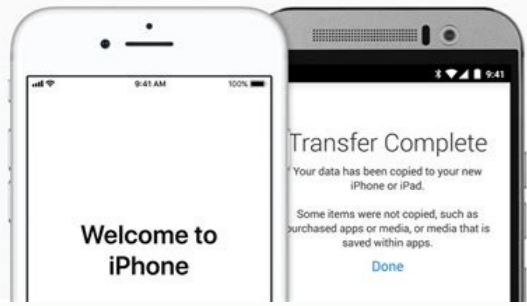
9:41 AM
100%

Welcome to iPhone

9:41

Transfer Complete

Your data has been copied to your new iPhone or iPad.

Some items were not copied, such as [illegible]urchased apps or media, or media that is saved within apps.

Done